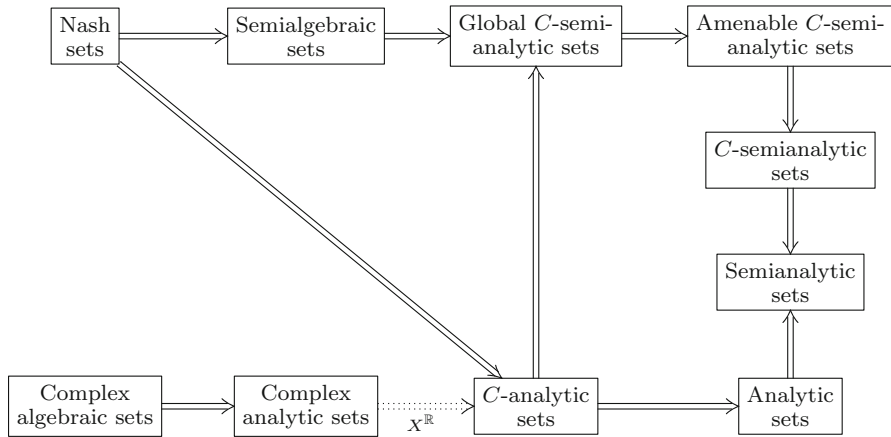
Nash sets

Semialgebraic sets

Global $C$-semianalytic sets

Amenable $C$-semianalytic sets

$C$-semianalytic sets

Semianalytic sets

Complex algebraic sets

Complex analytic sets

$X^{\mathbb{R}}$

$C$-analytic sets

Analytic sets